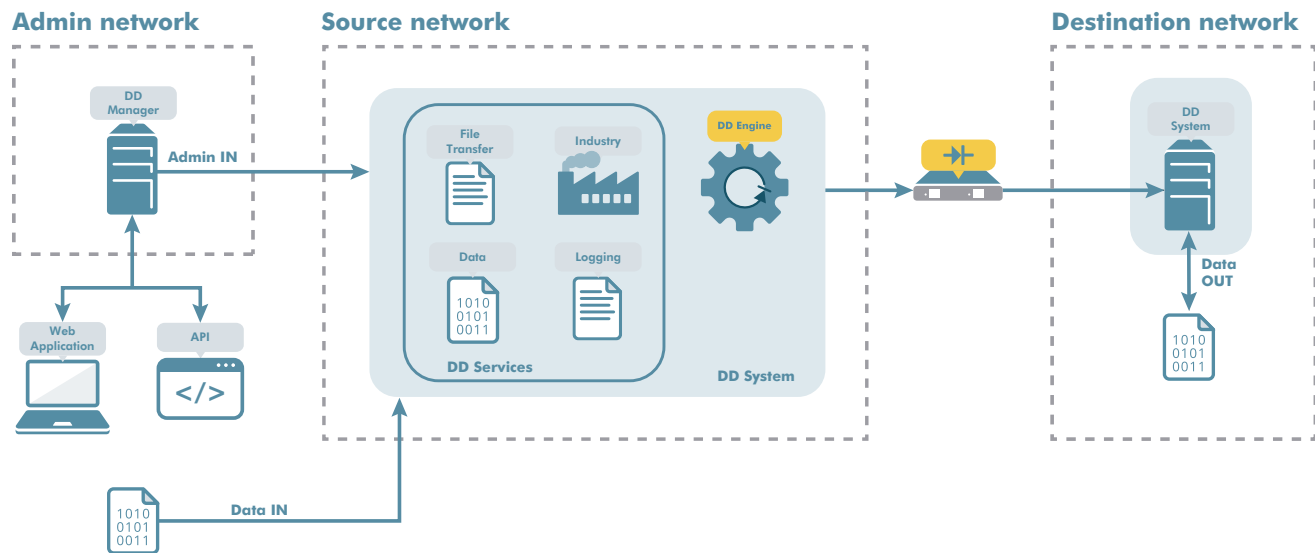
Admin network

DD Manager

Admin IN

Web Application

API

</>

Source network

File Transfer

Industry

DD Engine

Data

1010
0101
0011

Logging

DD Services

DD System

1010
0101
0011

Data IN

Destination network

DD System

Data OUT

1010
0101
0011